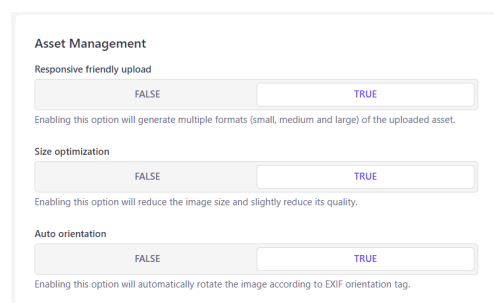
Asset Management

Responsive friendly upload

FALSE TRUE

Enabling this option will generate multiple formats (small, medium and large) of the uploaded asset.

Size optimization

FALSE TRUE

Enabling this option will reduce the image size and slightly reduce its quality.

Auto orientation

FALSE TRUE

Enabling this option will automatically rotate the image according to EXIF orientation tag.